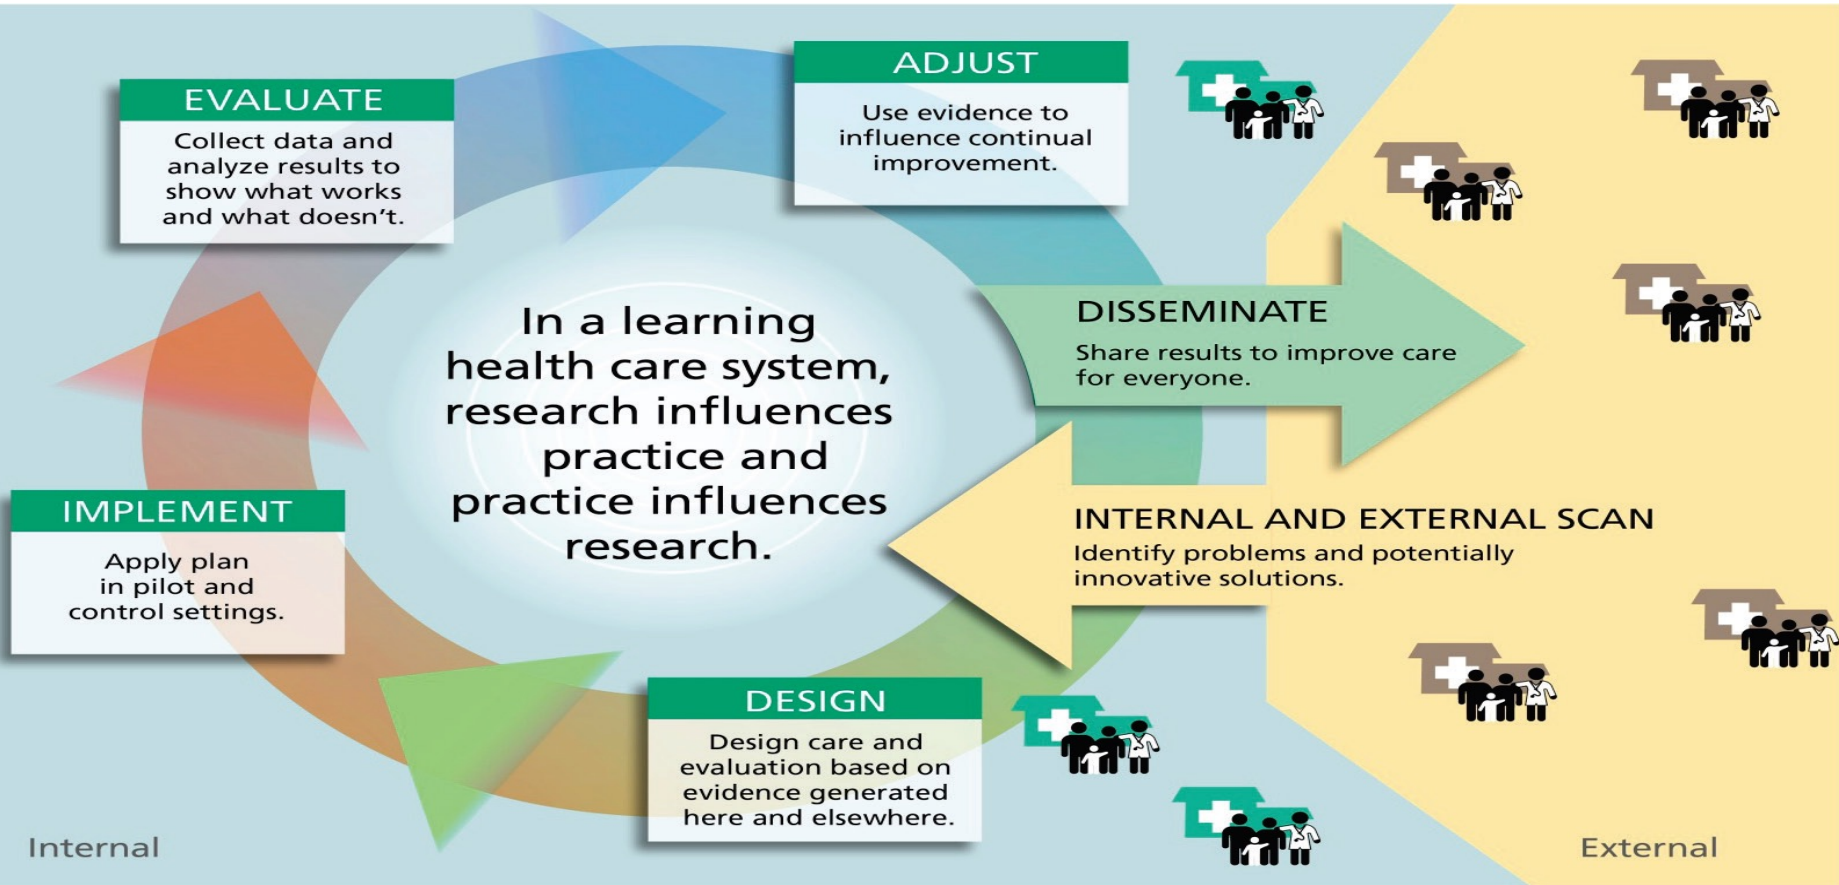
EVALUATE

Collect data and analyze results to show what works and what doesn't.

ADJUST

Use evidence to influence continual improvement.

In a learning health care system, research influences practice and practice influences research.

DISSEMINATE

Share results to improve care for everyone.

INTERNAL AND EXTERNAL SCAN

Identify problems and potentially innovative solutions.

IMPLEMENT

Apply plan in pilot and control settings.

DESIGN

Design care and evaluation based on evidence generated here and elsewhere.

Internal

External